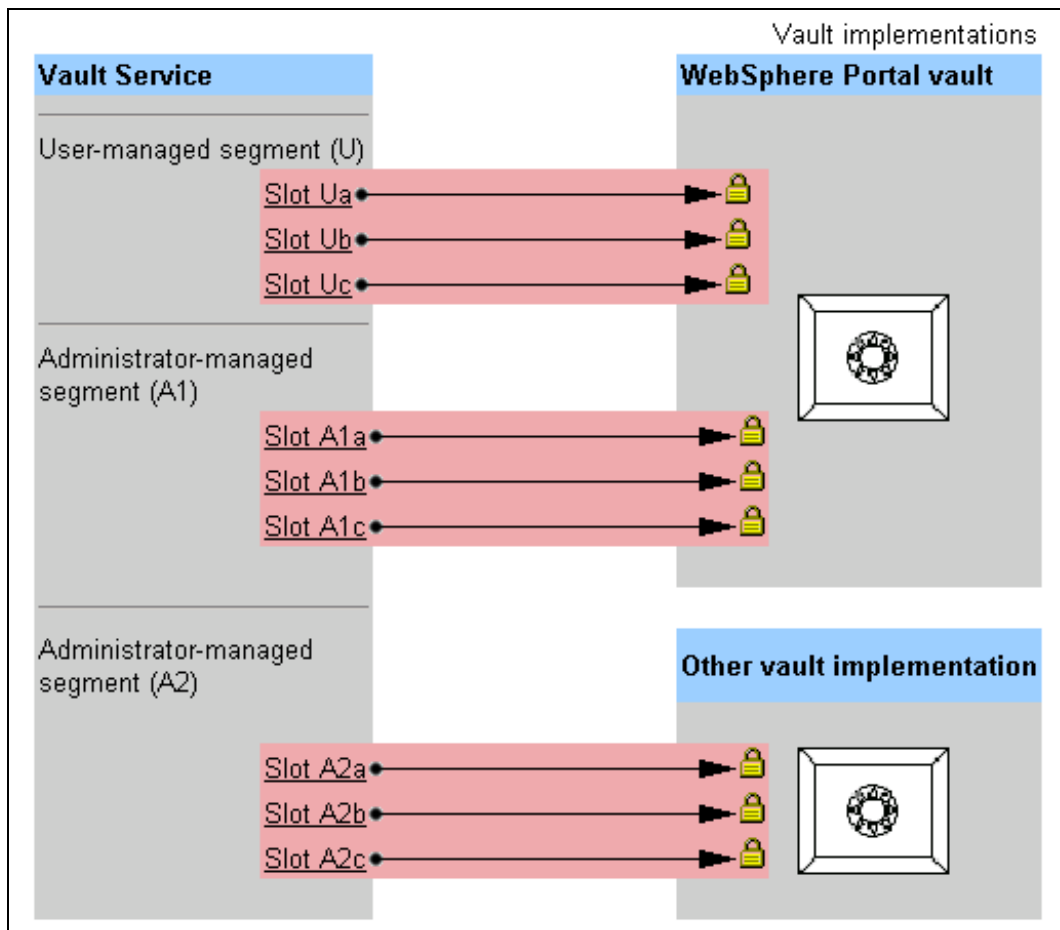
Vault implementations

Vault Service

WebSphere Portal vault

User-managed segment (U)

Slot Ua

Slot Ub

Slot Uc

Administrator-managed segment (A1)

Slot A1a

Slot A1b

Slot A1c

Administrator-managed segment (A2)

Other vault implementation

Slot A2a

Slot A2b

Slot A2c